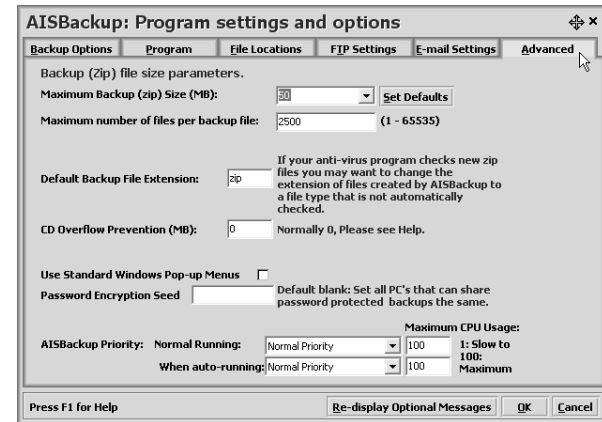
AISBackup: Program settings and options

Backup Options | Program | File Locations | FTP Settings | E-mail Settings | Advanced

Backup (zip) file size parameters.

Maximum Backup (zip) Size (MB): 50 Set Defaults

Maximum number of files per backup file: 2500 (1 - 65535)

Default Backup File Extension: zip If your anti-virus program checks new zip files you may want to change the extension of files created by AISBackup to a file type that is not automatically checked.

CD Overflow Prevention (MB): 0 Normally 0, Please see Help.

Use Standard Windows Pop-up Menus

Password Encryption Seed Default blank: Set all PC's that can share password protected backups the same.

Maximum CPU Usage:

AISBackup Priority: Normal Running: Normal Priority 100 1: Slow to 100: Maximum

When auto-running: Normal Priority 100

Press F1 for Help Re-display Optional Messages OK Cancel